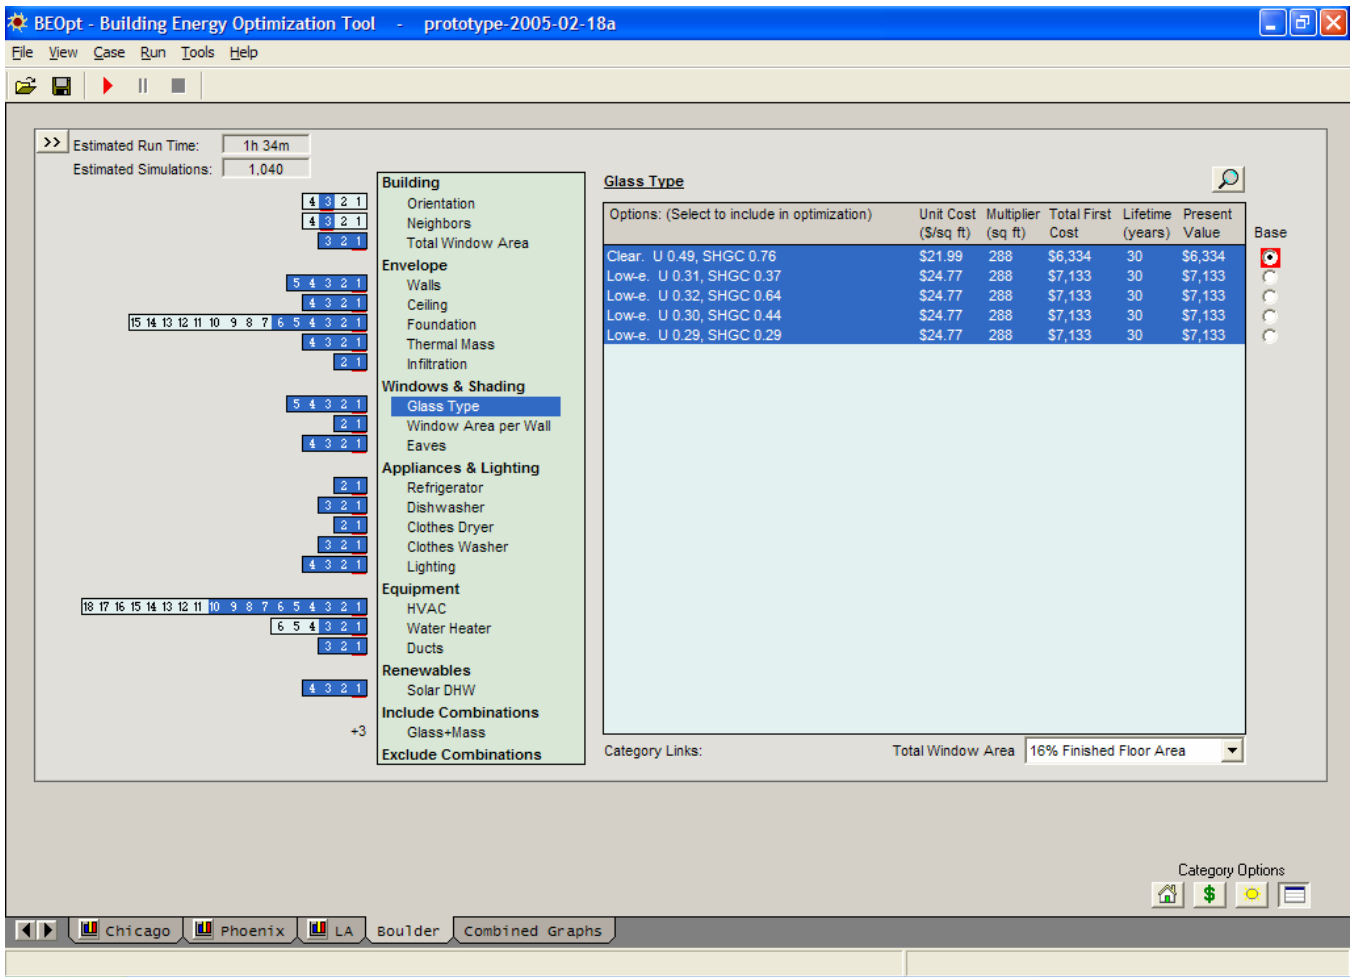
BEOpt - Building Energy Optimization Tool - prototype-2005-02-18a

File View Case Run Tools Help

>> Estimated Run Time: 1h 34m
Estimated Simulations: 1,040

4 3 2 1
4 3 2 1
3 2 1
5 4 3 2 1
4 3 2 1
15 14 13 12 11 10 9 8 7 6 5 4 3 2 1
4 3 2 1
2 1
5 4 3 2 1
2 1
4 3 2 1
2 1
3 2 1
2 1
3 2 1
4 3 2 1
18 17 16 15 14 13 12 11 10 9 8 7 6 5 4 3 2 1
6 5 4 3 2 1
3 2 1
4 3 2 1
+3

Building
Orientation
Neighbors
Total Window Area
Envelope
Walls
Ceiling
Foundation
Thermal Mass
Infiltration
Windows & Shading
Glass Type
Window Area per Wall
Eaves
Appliances & Lighting
Refrigerator
Dishwasher
Clothes Dryer
Clothes Washer
Lighting
Equipment
HVAC
Water Heater
Ducts
Renewables
Solar DHW
Include Combinations
Glass+Mass
Exclude Combinations

Glass Type

| Options: (Select to include in optimization) | Unit Cost ($/sq ft) | Multiplier (sq ft) | Total First Cost | Lifetime (years) | Present Value |
|---|---|---|---|---|---|
| Clear. U 0.49, SHGC 0.76 | $21.99 | 288 | $6,334 | 30 | $6,334 |
| Low-e. U 0.31, SHGC 0.37 | $24.77 | 288 | $7,133 | 30 | $7,133 |
| Low-e. U 0.32, SHGC 0.64 | $24.77 | 288 | $7,133 | 30 | $7,133 |
| Low-e. U 0.30, SHGC 0.44 | $24.77 | 288 | $7,133 | 30 | $7,133 |
| Low-e. U 0.29, SHGC 0.29 | $24.77 | 288 | $7,133 | 30 | $7,133 |

Base

Category Links: Total Window Area 16% Finished Floor Area

Category Options

Chicago Phoenix LA Boulder Combined Graphs